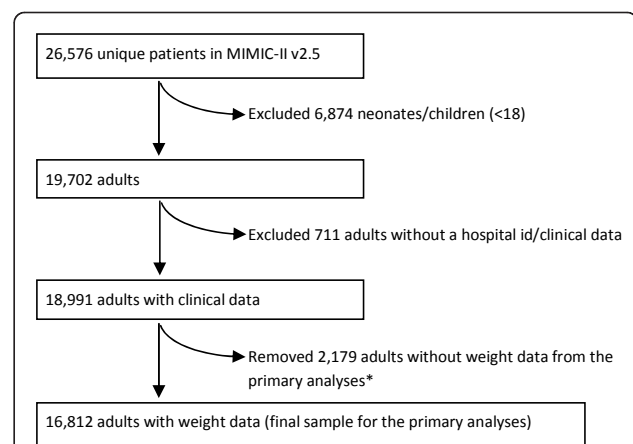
26,576 unique patients in MIMIC-II v2.5

Excluded 6,874 neonates/children (<18)

19,702 adults

Excluded 711 adults without a hospital id/clinical data

18,991 adults with clinical data

Removed 2,179 adults without weight data from the primary analyses*

16,812 adults with weight data (final sample for the primary analyses)